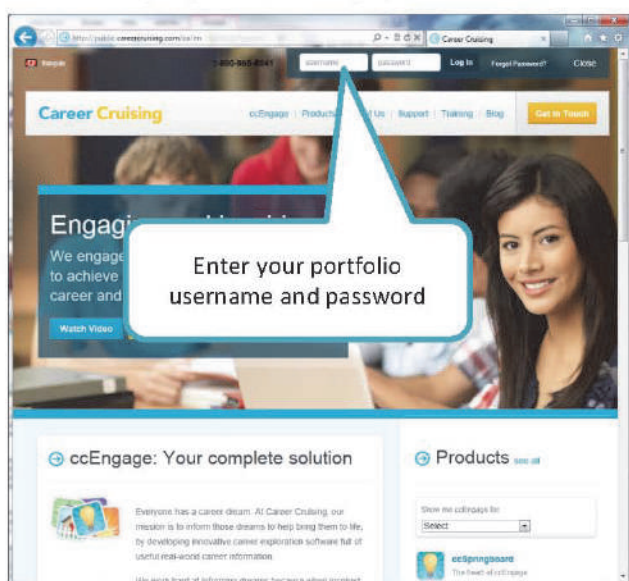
http://public.careercruising.com/en/m

Career Cruising

Français

1-800-965-8541

username

password

Log In

Forgot Password?

Close

Career Cruising

ccEngage | Products | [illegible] Us | Support | Training | Blog

Get In Touch

Engagi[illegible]

We engage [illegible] to achieve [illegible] career and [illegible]

Watch Video

Enter your portfolio username and password

ccEngage: Your complete solution

Everyone has a career dream. At Career Cruising, our mission is to inform those dreams to help bring them to life, by developing innovative career exploration software full of useful real-world career information.

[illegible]

Products see all

Show me ccEngage for:

Select

ccSpringboard

The heart of ccEngage